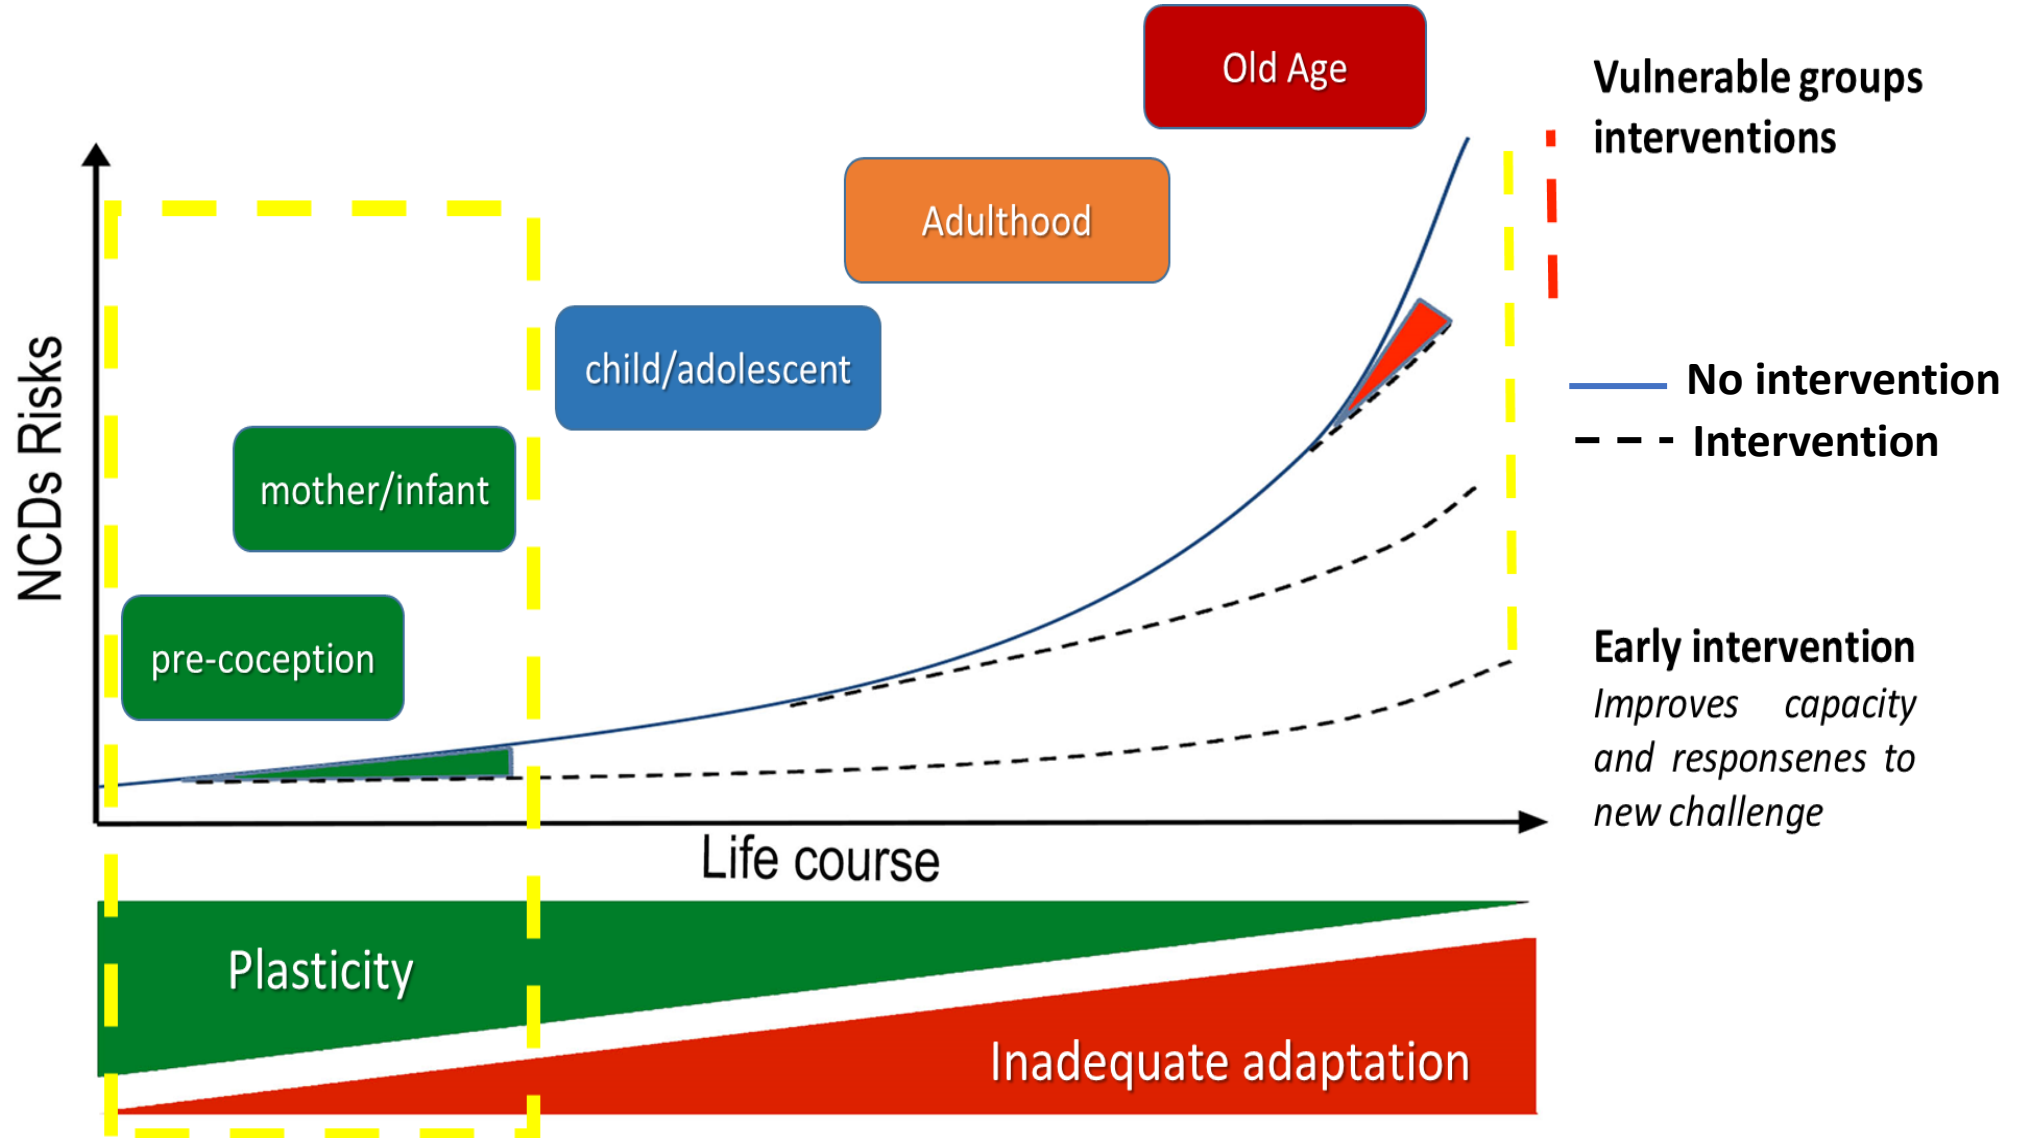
Old Age

Adulthood

child/adolescent

mother/infant

pre-coception

NCDs Risks

Life course

Vulnerable groups interventions

No intervention

Intervention

Early intervention

Improves capacity and responsenes to new challenge

Plasticity

Inadequate adaptation